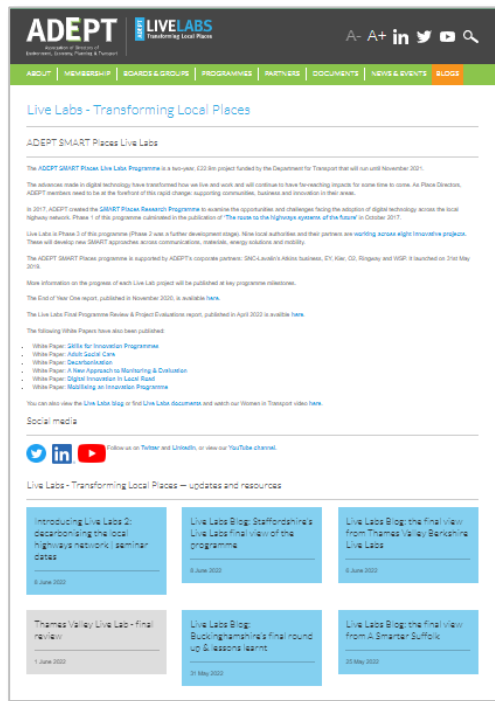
ADEPT
Association of Directors of Environment, Economy, Planning & Transport

ADEPT LIVE LABS
Transforming Local Places

A- A+

ABOUT | MEMBERSHIP | BOARDS & GROUPS | PROGRAMMES | PARTNERS | DOCUMENTS | NEWS & EVENTS | BLOGS

Live Labs - Transforming Local Places

ADEPT SMART Places Live Labs

The ADEPT SMART Places Live Labs Programme is a two-year, £22.9m project funded by the Department for Transport that will run until November 2021.

The advances made in digital technology have transformed how we live and work and will continue to have far-reaching impacts for some time to come. As Place Directors, ADEPT members need to be at the forefront of this rapid change, supporting communities, business and innovation in their areas.

In 2017, ADEPT created the SMART Places Research Programme to examine the opportunities and challenges facing the adoption of digital technology across the local highway network. Phase 1 of this programme culminated in the publication of "The route to the highways systems of the future" in October 2017.

Live Labs is Phase 3 of this programme (Phase 2 was a further development stage). Nine local authorities and their partners are working across eight innovative projects. These will develop new SMART approaches across communications, materials, energy solutions and mobility.

The ADEPT SMART Places programme is supported by ADEPT's corporate partners: SNC-Lavalin's Atkins business, EY, Kier, O2, Ringway and WSP. It launched on 21st May 2019.

More information on the progress of each Live Lab project will be published at key programme milestones.

The End of Year One report, published in November 2020, is available here.

The Live Labs Final Programme Review & Project Evaluations report, published in April 2022 is availble here.

The following White Papers have also been published:

- White Paper: Skills for Innovation Programmes
- White Paper: Adult Social Care
- White Paper: Decarbonisation
- White Paper: A New Approach to Monitoring & Evaluation
- White Paper: Digital Innovation in Local Road
- White Paper: Mobilising an Innovation Programme

You can also view the Live Labs blog or find Live Labs documents and watch our Women in Transport video here.

Social media

Follow us on Twitter and LinkedIn, or view our YouTube channel.

Live Labs - Transforming Local Places — updates and resources

Introducing Live Labs 2: decarbonising the local highways network | seminar dates
8 June 2022

Live Labs Blog: Staffordshire's Live Labs final view of the programme
8 June 2022

Live Labs Blog: the final view from Thames Valley Berkshire Live Labs
8 June 2022

Thames Valley Live Lab - final review
1 June 2022

Live Labs Blog: Buckinghamshire's final round up & lessons learnt
31 May 2022

Live Labs Blog: the final view from A Smarter Suffolk
25 May 2022